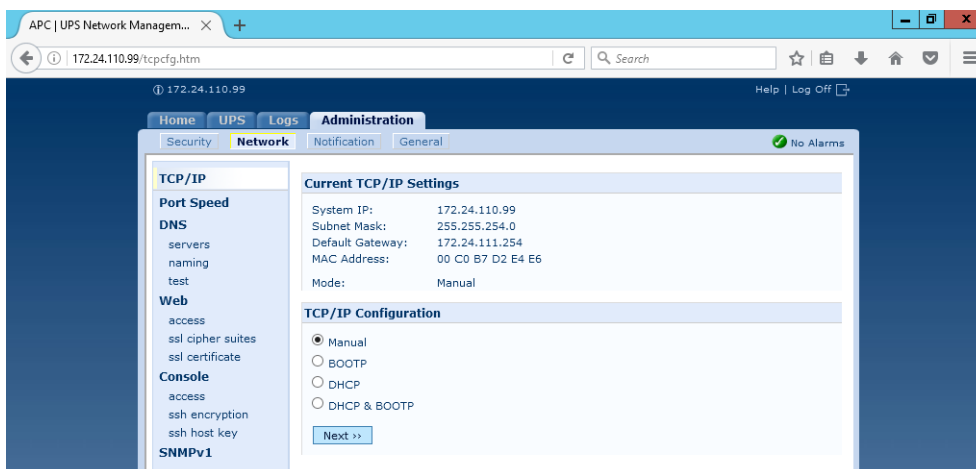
APC | UPS Network Managem... ×  +

ⓘ 172.24.110.99/tcpcfg.htm

Search

ⓘ 172.24.110.99

Help | Log Off

Home  UPS  Logs  Administration

Security  Network  Notification  General

No Alarms

TCP/IP
Port Speed
DNS
servers
naming
test
Web
access
ssl cipher suites
ssl certificate
Console
access
ssh encryption
ssh host key
SNMPv1

Current TCP/IP Settings

| | |
|---|---|
| System IP: | 172.24.110.99 |
| Subnet Mask: | 255.255.254.0 |
| Default Gateway: | 172.24.111.254 |
| MAC Address: | 00 C0 B7 D2 E4 E6 |
| Mode: | Manual |

TCP/IP Configuration

Manual
BOOTP
DHCP
DHCP & BOOTP

Next ››